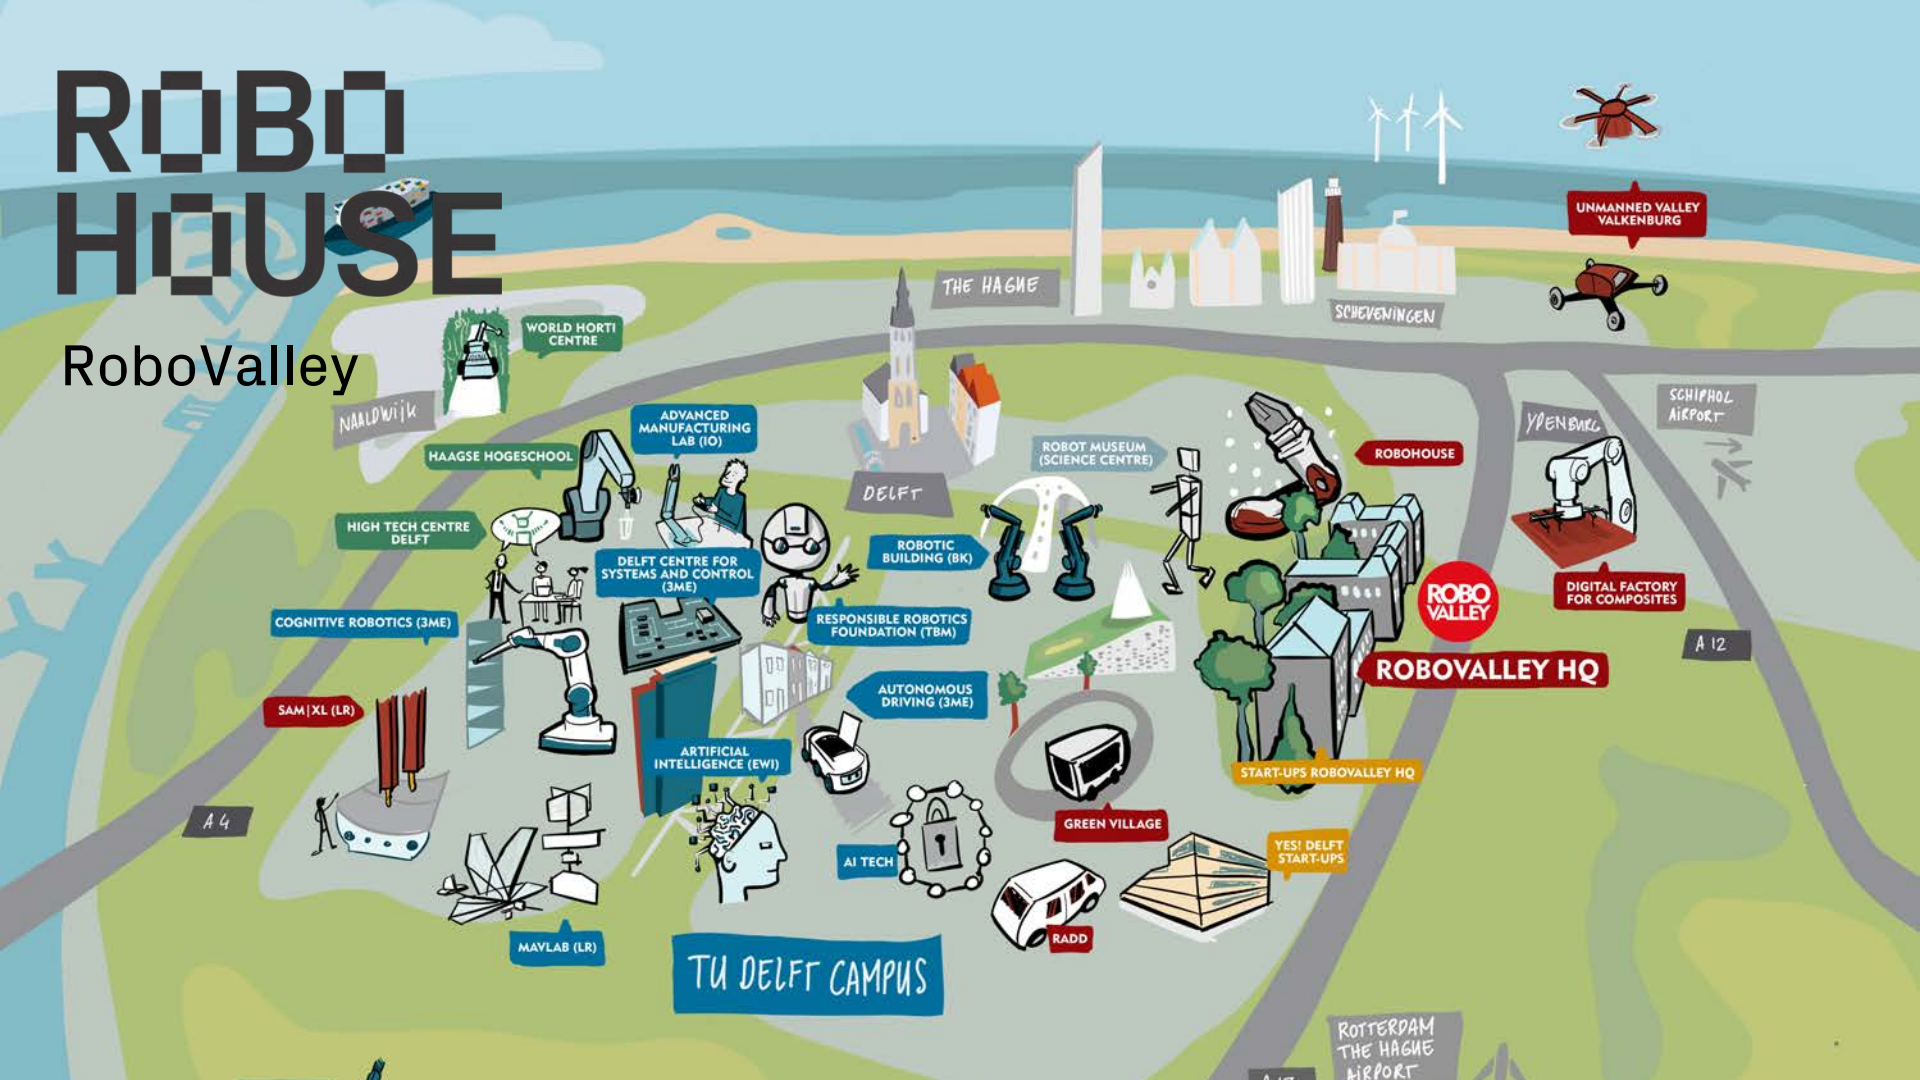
ROBO HOUSE

RoboValley

WORLD HORTI CENTRE

NAALDWIJK

THE HAGUE

SCHEVENINGEN

UNMANNED VALLEY VALKENBURG

HAAGSE HOGESCHOOL

ADVANCED MANUFACTURING LAB (IO)

DELFT

ROBOT MUSEUM (SCIENCE CENTRE)

ROBOHOUSE

YPENBURG

SCHIPHOL AIRPORT

HIGH TECH CENTRE DELFT

DELFT CENTRE FOR SYSTEMS AND CONTROL (3ME)

ROBOTIC BUILDING (BK)

COGNITIVE ROBOTICS (3ME)

RESPONSIBLE ROBOTICS FOUNDATION (TBM)

ROBO VALLEY

DIGITAL FACTORY FOR COMPOSITES

ROBOVALLEY HQ

A 12

SAM|XL (LR)

AUTONOMOUS DRIVING (3ME)

ARTIFICIAL INTELLIGENCE (EWI)

START-UPS ROBOVALLEY HQ

A 4

GREEN VILLAGE

AI TECH

YES! DELFT START-UPS

RADD

MAVLAB (LR)

TU DELFT CAMPUS

ROTTERDAM THE HAGUE AIRPORT